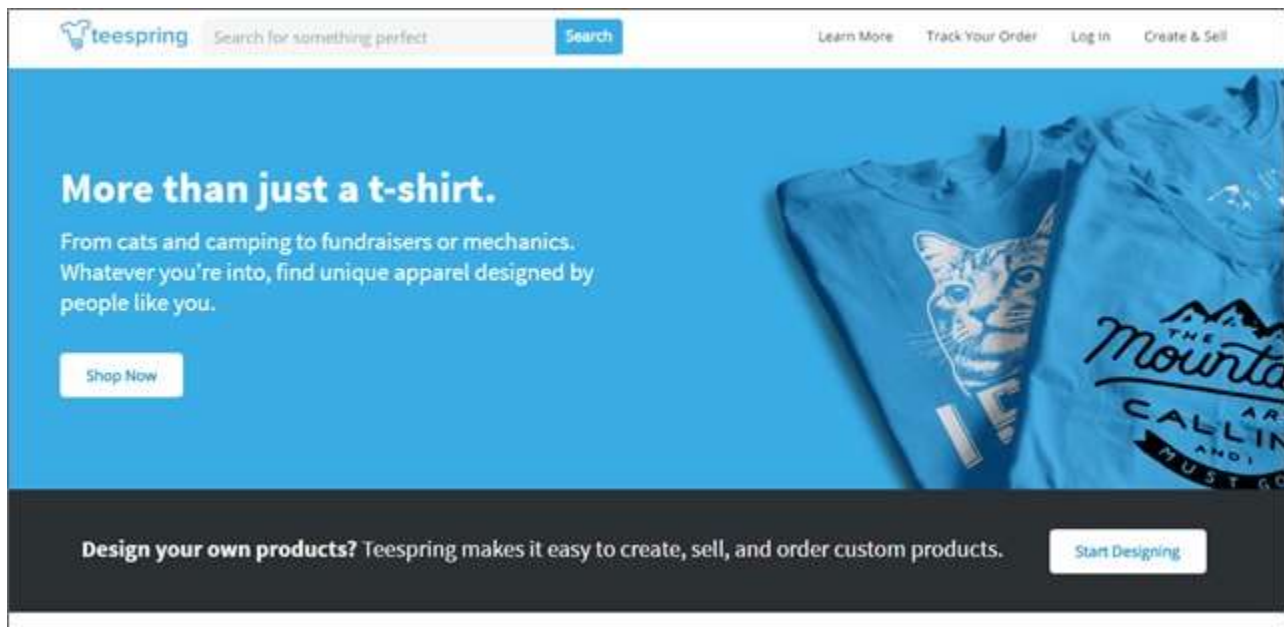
teespring Search for something perfect Search

Learn More Track Your Order Log In Create & Sell

More than just a t-shirt.

From cats and camping to fundraisers or mechanics. Whatever you're into, find unique apparel designed by people like you.

Shop Now

THE Mounta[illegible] AR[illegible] CALLIN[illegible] AND I MUST GO

Design your own products? Teespring makes it easy to create, sell, and order custom products.

Start Designing